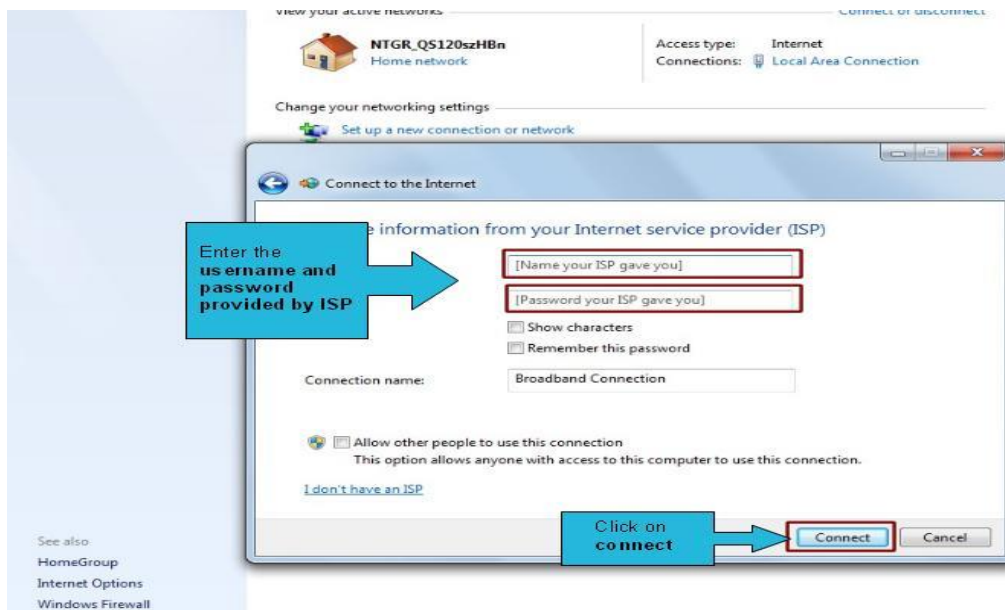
View your active networks

Connect or disconnect

NTGR_QS120szHBn
Home network

Access type: Internet
Connections: Local Area Connection

Change your networking settings

Set up a new connection or network

Connect to the Internet

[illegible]e information from your Internet service provider (ISP)

Enter the username and password provided by ISP

[Name your ISP gave you]

[Password your ISP gave you]

Show characters

Remember this password

Connection name: Broadband Connection

Allow other people to use this connection
This option allows anyone with access to this computer to use this connection.

I don't have an ISP

Click on connect

Connect

Cancel

See also
HomeGroup
Internet Options
Windows Firewall